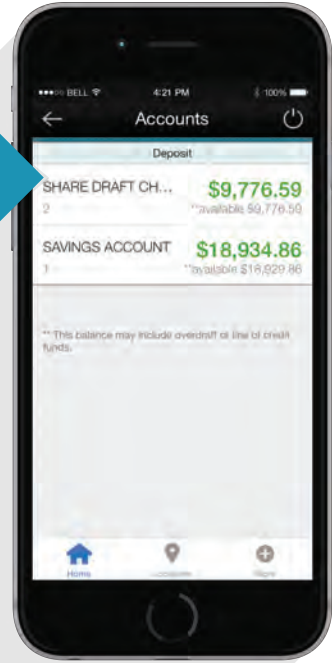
BELL 4:21 PM 100%

Accounts

Deposit

SHARE DRAFT CH... $9,776.59
2 **available $9,776.59

SAVINGS ACCOUNT $18,934.86
1 **available $18,929.86

** This balance may include overdraft or line of credit funds.

Home Locations More